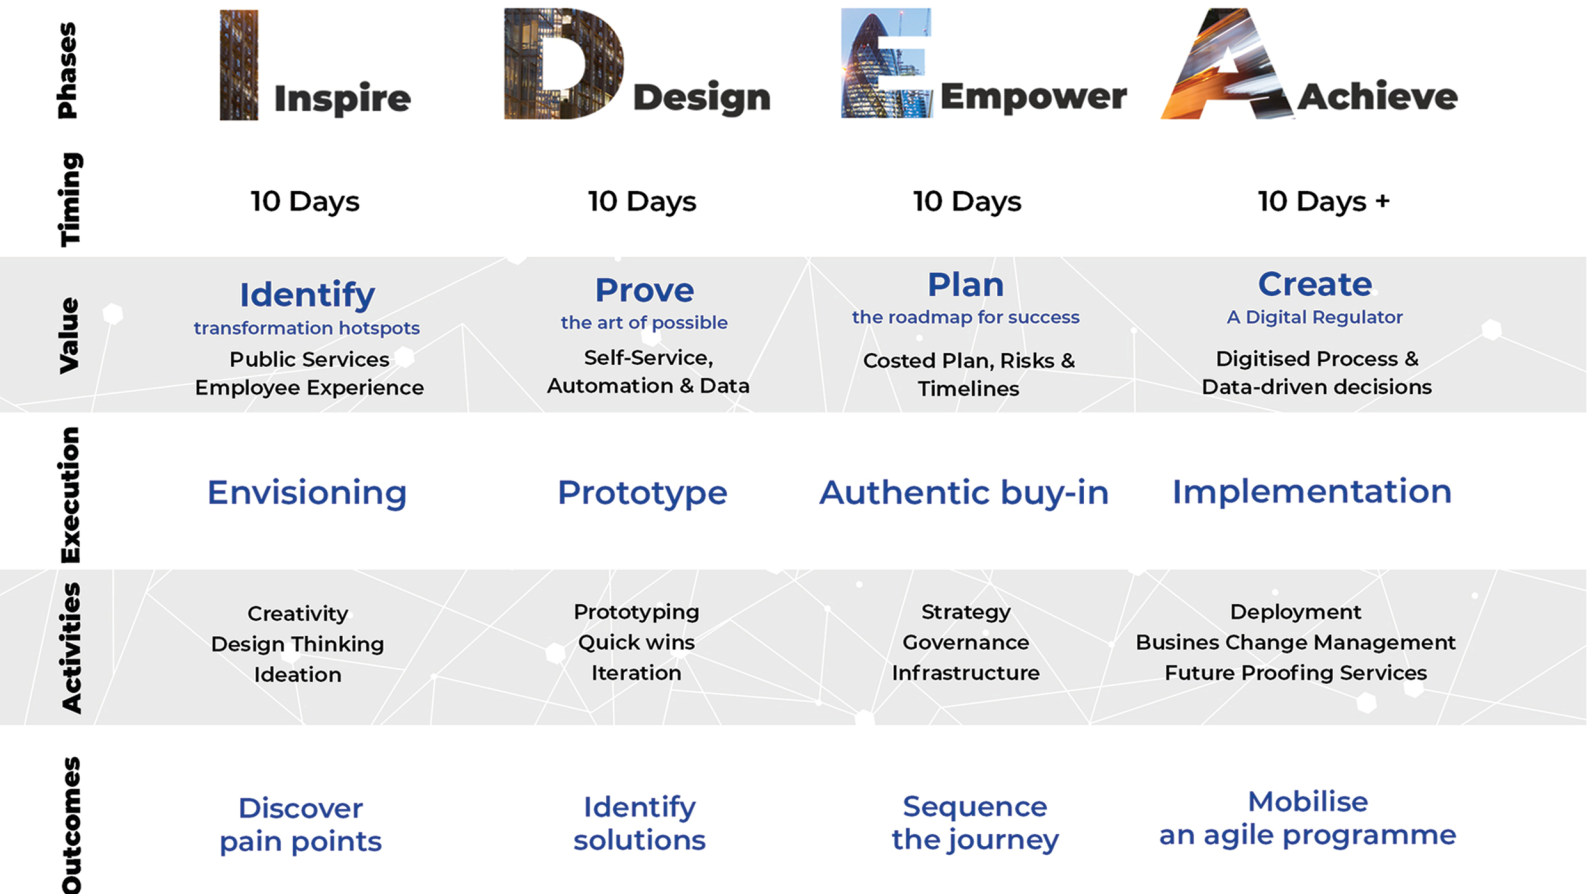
| | | | | |
|---|---|---|---|---|
| Phases | I Inspire | D Design | E Empower | A Achieve |
| Timing | 10 Days | 10 Days | 10 Days | 10 Days + |
| Value | Identify transformation hotspots Public Services Employee Experience | Prove the art of possible Self-Service, Automation & Data | Plan the roadmap for success Costed Plan, Risks & Timelines | Create A Digital Regulator Digitised Process & Data-driven decisions |
| Execution | Envisioning | Prototype | Authentic buy-in | Implementation |
| Activities | Creativity Design Thinking Ideation | Prototyping Quick wins Iteration | Strategy Governance Infrastructure | Deployment Busines Change Management Future Proofing Services |
| Outcomes | Discover pain points | Identify solutions | Sequence the journey | Mobilise an agile programme |